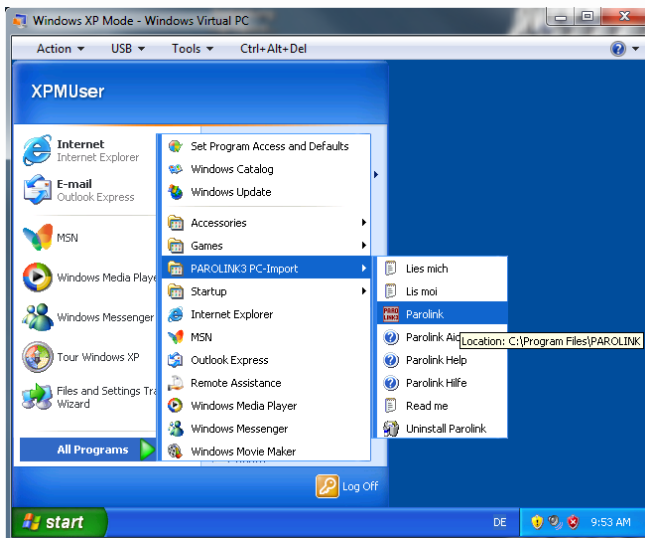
Windows XP Mode - Windows Virtual PC

Action ▾ USB ▾ Tools ▾ Ctrl+Alt+Del

XPMUser

Internet
Internet Explorer

E-mail
Outlook Express

MSN

Windows Media Playe

Windows Messenger

Tour Windows XP

Files and Settings Tra
Wizard

All Programs

Set Program Access and Defaults
Windows Catalog
Windows Update
Accessories
Games
PAROLINK3 PC-Import
Startup
Internet Explorer
MSN
Outlook Express
Remote Assistance
Windows Media Player
Windows Messenger
Windows Movie Maker

Lies mich
Lis moi
Parolink
Parolink Aid
Parolink Help
Parolink Hilfe
Read me
Uninstall Parolink

Location: C:\Program Files\PAROLINK

Log Off

start

DE 9:53 AM